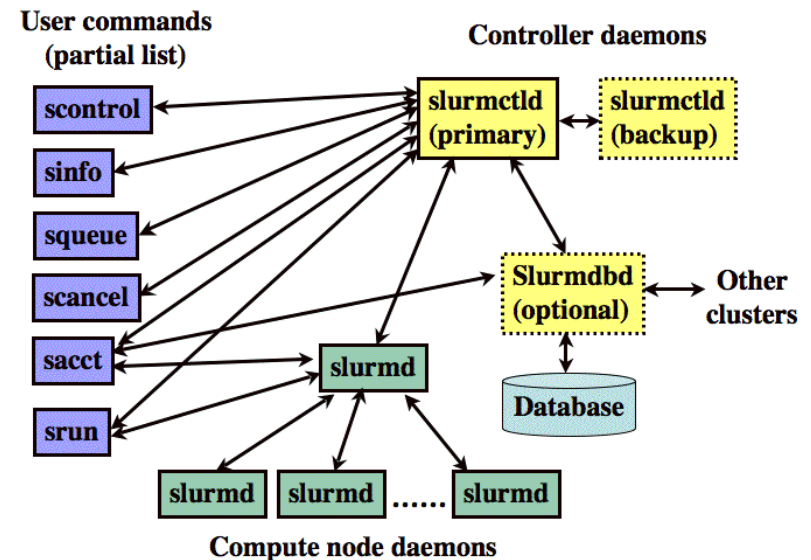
User commands (partial list)

scontrol

sinfo

squeue

scancel

sacct

srun

Controller daemons

slurmctld (primary)

slurmctld (backup)

Slurmdbd (optional)

Other clusters

Database

slurmd

slurmd

slurmd

......

slurmd

Compute node daemons